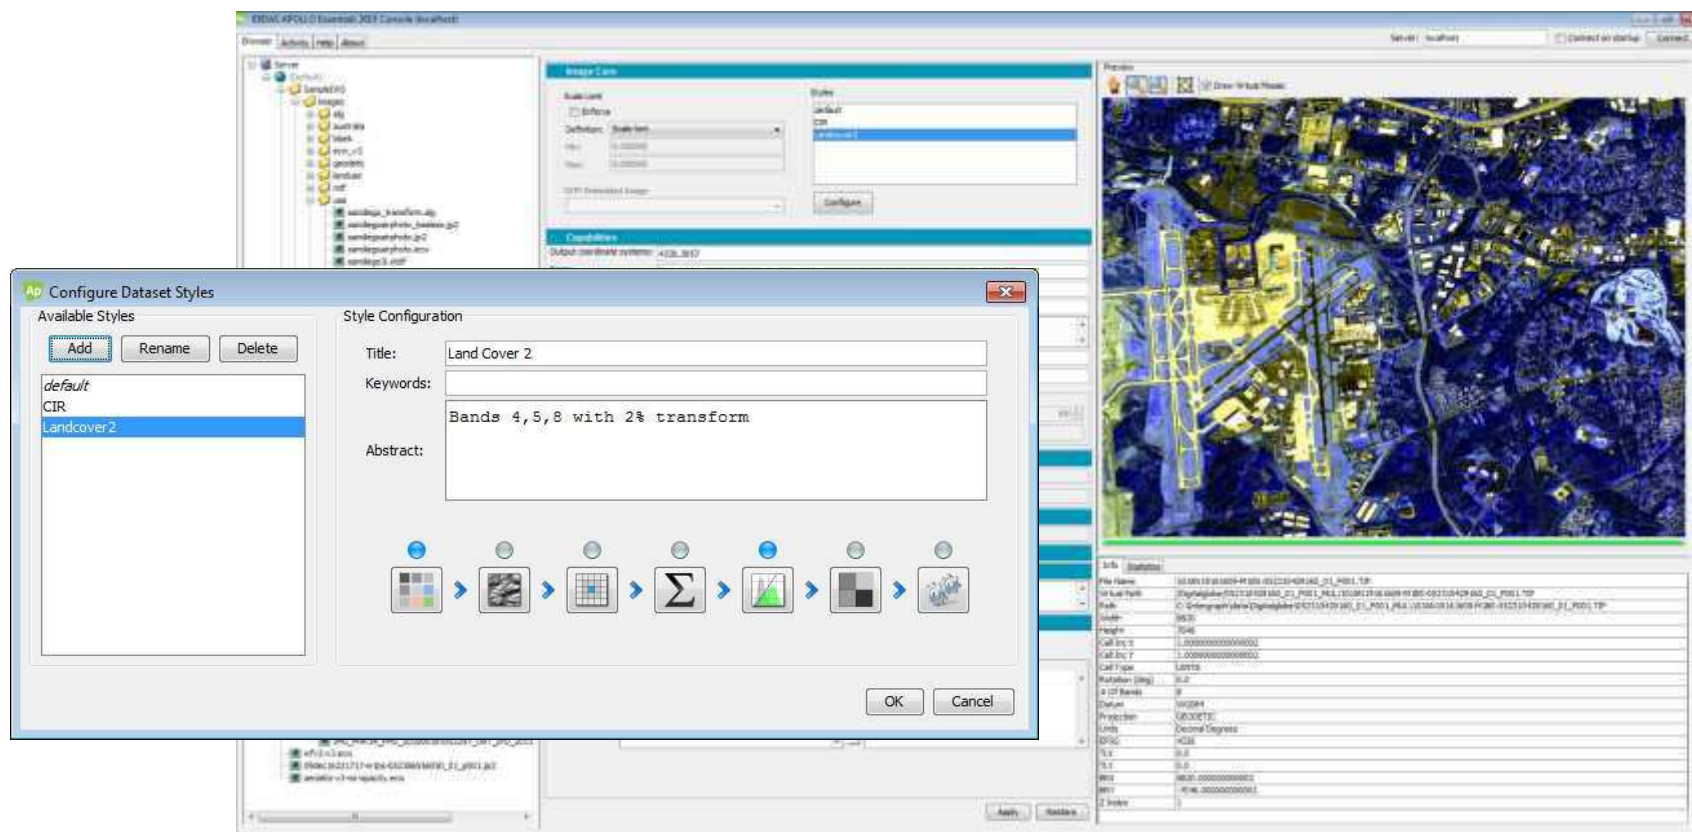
Configure Dataset Styles

Available Styles

Add

Rename

Delete

default

CIR

Landcover2

Style Configuration

Title: Land Cover 2

Keywords:

Abstract: Bands 4,5,8 with 2% transform

OK

Cancel

ERDAS APOLLO Essentials 2011 Console (localhost)

Browse

Activity

Help

About

Server: localhost

Connect on startup

Connect

Image Conn

Scale Limit

Enforce

Definition: Scale limit

Styles

default

CIR

Landcover2

Configure

Capabilities

Output coordinate systems: EPSG:3857

Preview

Draw Virtual Mosaic

Info

Statistics

File Name

Virtual Path

Path

Width

Height

Cell Inc X

Cell Inc Y

Cell Type

Rotation (deg)

# Of Bands

Datum

Projection

Units

EPSG

TLX

TLY

BRX

BRY

Z Index

Apply

Restore